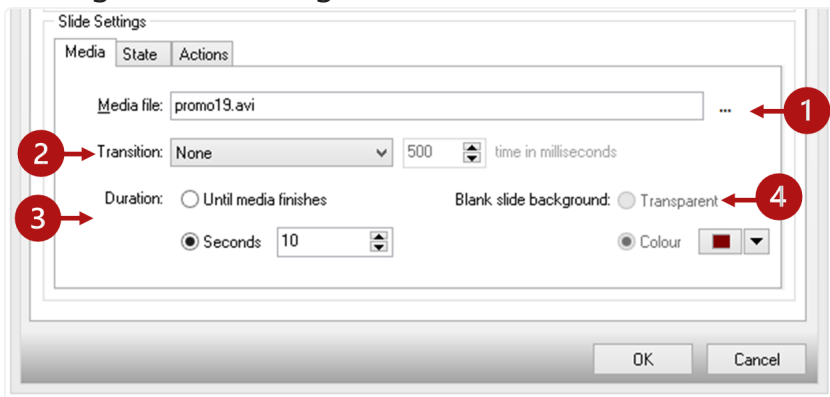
Slide Settings

Media | State | Actions

Media file: promo19.avi ...

1

2 Transition: None 500 time in milliseconds

3 Duration: Until media finishes

Seconds 10

Blank slide background: Transparent 4

Colour

OK Cancel